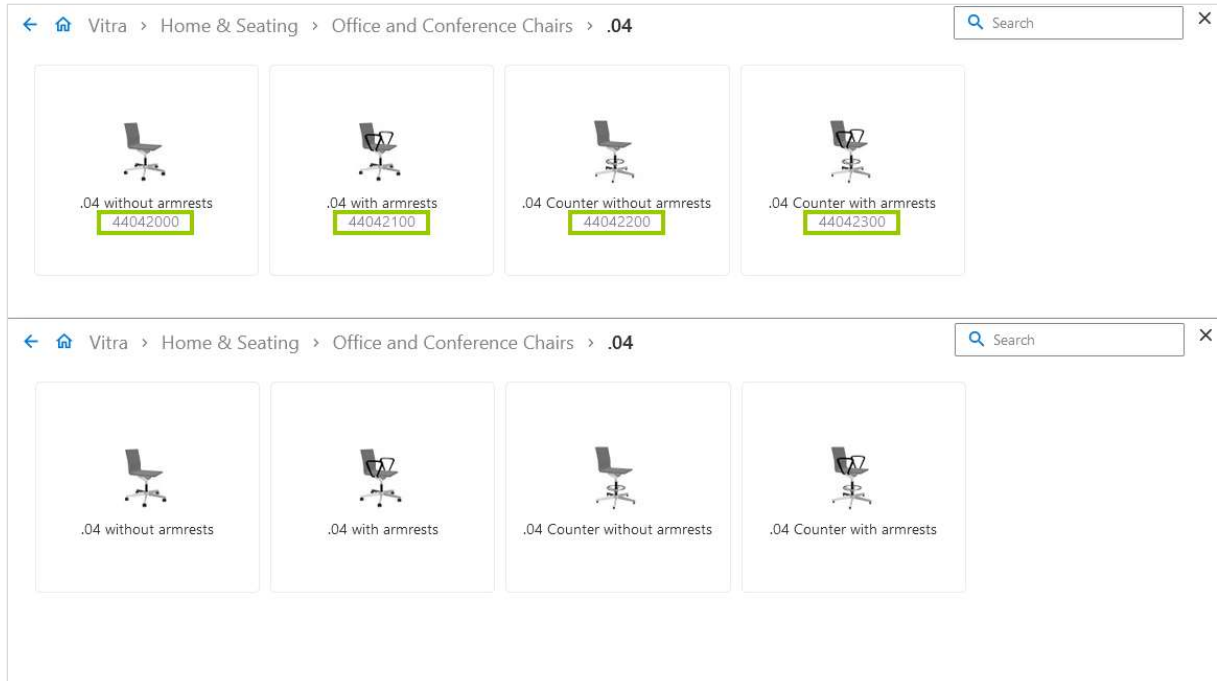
← Vitra › Home & Seating › Office and Conference Chairs › .04

Search ×

.04 without armrests
44042000

.04 with armrests
44042100

.04 Counter without armrests
44042200

.04 Counter with armrests
44042300

← Vitra › Home & Seating › Office and Conference Chairs › .04

Search ×

.04 without armrests

.04 with armrests

.04 Counter without armrests

.04 Counter with armrests